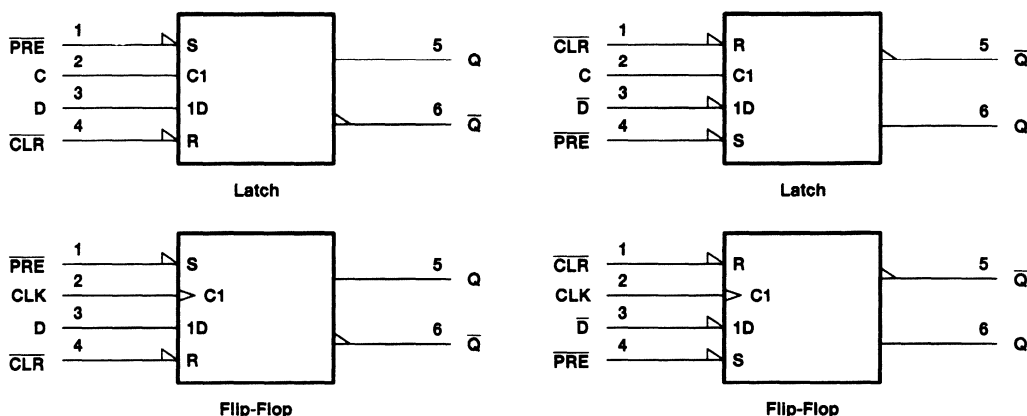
1 $\overline{PRE}$ S
2 C C1
3 D 1D
4 $\overline{CLR}$ R
5 Q
6 $\overline{Q}$

Latch

1 $\overline{CLR}$ R
2 C C1
3 $\overline{D}$ 1D
4 $\overline{PRE}$ S
5 $\overline{Q}$
6 Q

Latch

1 $\overline{PRE}$ S
2 CLK C1
3 D 1D
4 $\overline{CLR}$ R
5 Q
6 $\overline{Q}$

Flip-Flop

1 $\overline{CLR}$ R
2 CLK C1
3 $\overline{D}$ 1D
4 $\overline{PRE}$ S
5 $\overline{Q}$
6 Q

Flip-Flop